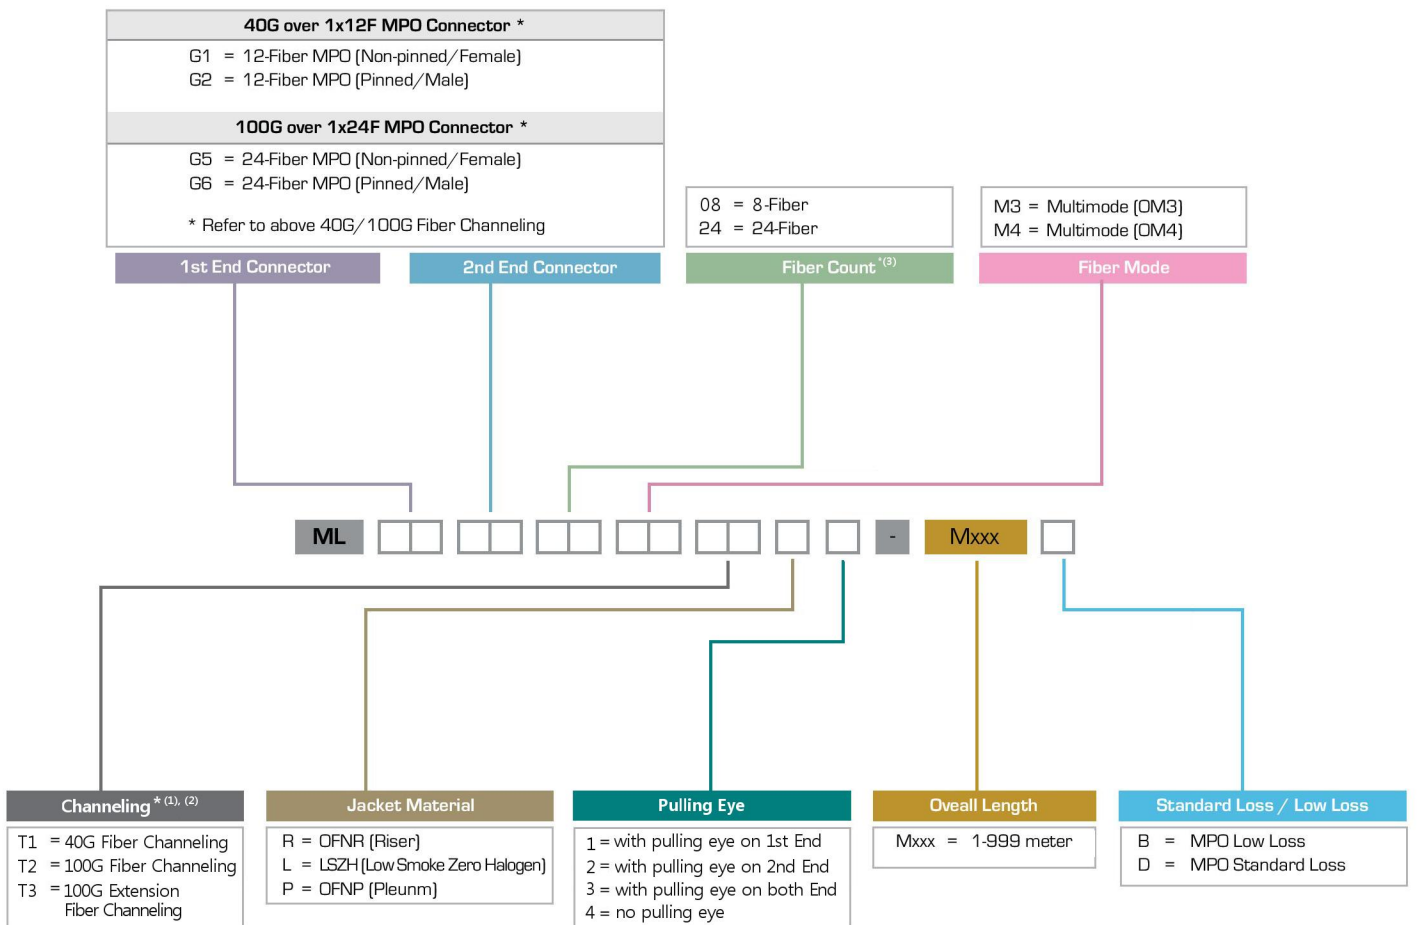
40G over 1x12F MPO Connector *

G1 = 12-Fiber MPO (Non-pinned/Female)
G2 = 12-Fiber MPO (Pinned/Male)

100G over 1x24F MPO Connector *

G5 = 24-Fiber MPO (Non-pinned/Female)
G6 = 24-Fiber MPO (Pinned/Male)

* Refer to above 40G/100G Fiber Channeling

08 = 8-Fiber
24 = 24-Fiber

M3 = Multimode (OM3)
M4 = Multimode (OM4)

1st End Connector

2nd End Connector

Fiber Count $^{*(3)}$

Fiber Mode

ML

-

Mxxx

Channeling $^{*(1),(2)}$

T1 = 40G Fiber Channeling
T2 = 100G Fiber Channeling
T3 = 100G Extension Fiber Channeling

Jacket Material

R = OFNR (Riser)
L = LSZH (Low Smoke Zero Halogen)
P = OFNP (Pleunm)

Pulling Eye

1 = with pulling eye on 1st End
2 = with pulling eye on 2nd End
3 = with pulling eye on both End
4 = no pulling eye

Oveall Length

Mxxx = 1-999 meter

Standard Loss / Low Loss

B = MPO Low Loss
D = MPO Standard Loss